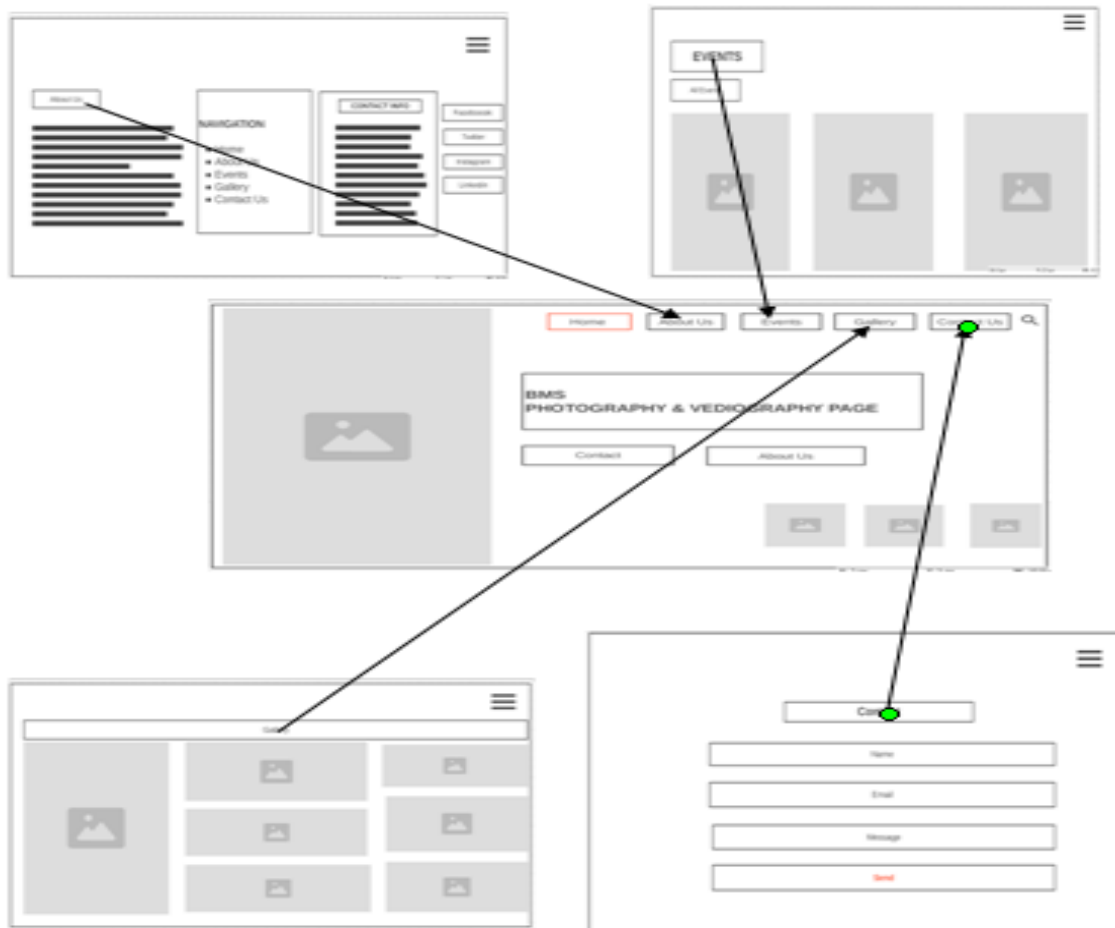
About Us

NAVIGATION:

- Home
- About Us
- Events
- Gallery
- Contact Us

CONTACT INFO

Facebook

Twitter

Instagram

LinkedIn

EVENTS

All Events

Home

About Us

Events

Gallery

Contact Us

BMS
PHOTOGRAPHY & VEDIOGRAPHY PAGE

Contact

About Us

Gallery

Con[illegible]

Name

Email

Message

Send